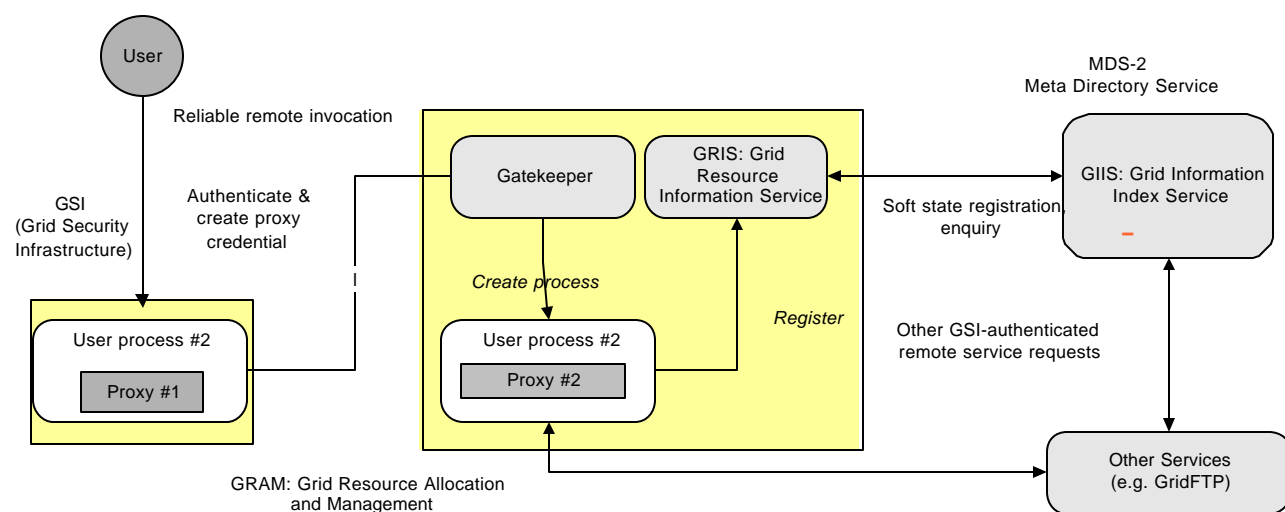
User

Reliable remote invocation

GSI
(Grid Security
Infrastructure)

Authenticate &
create proxy
credential

User process #2

Proxy #1

Gatekeeper

GRIS: Grid
Resource
Information Service

Create process

Register

User process #2

Proxy #2

MDS-2
Meta Directory Service

GIIS: Grid Information
Index Service

Soft state registration,
enquiry

Other GSI-authenticated
remote service requests

Other Services
(e.g. GridFTP)

GRAM: Grid Resource Allocation
and Management